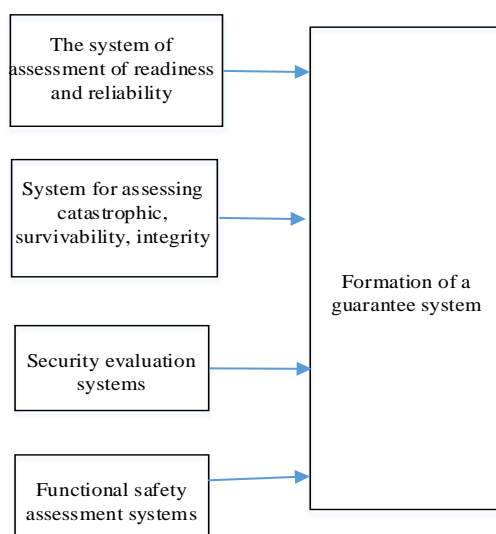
The system of assessment of readiness and reliability

System for assessing catastrophic, survivability, integrity

Security evaluation systems

Functional safety assessment systems

Formation of a guarantee system